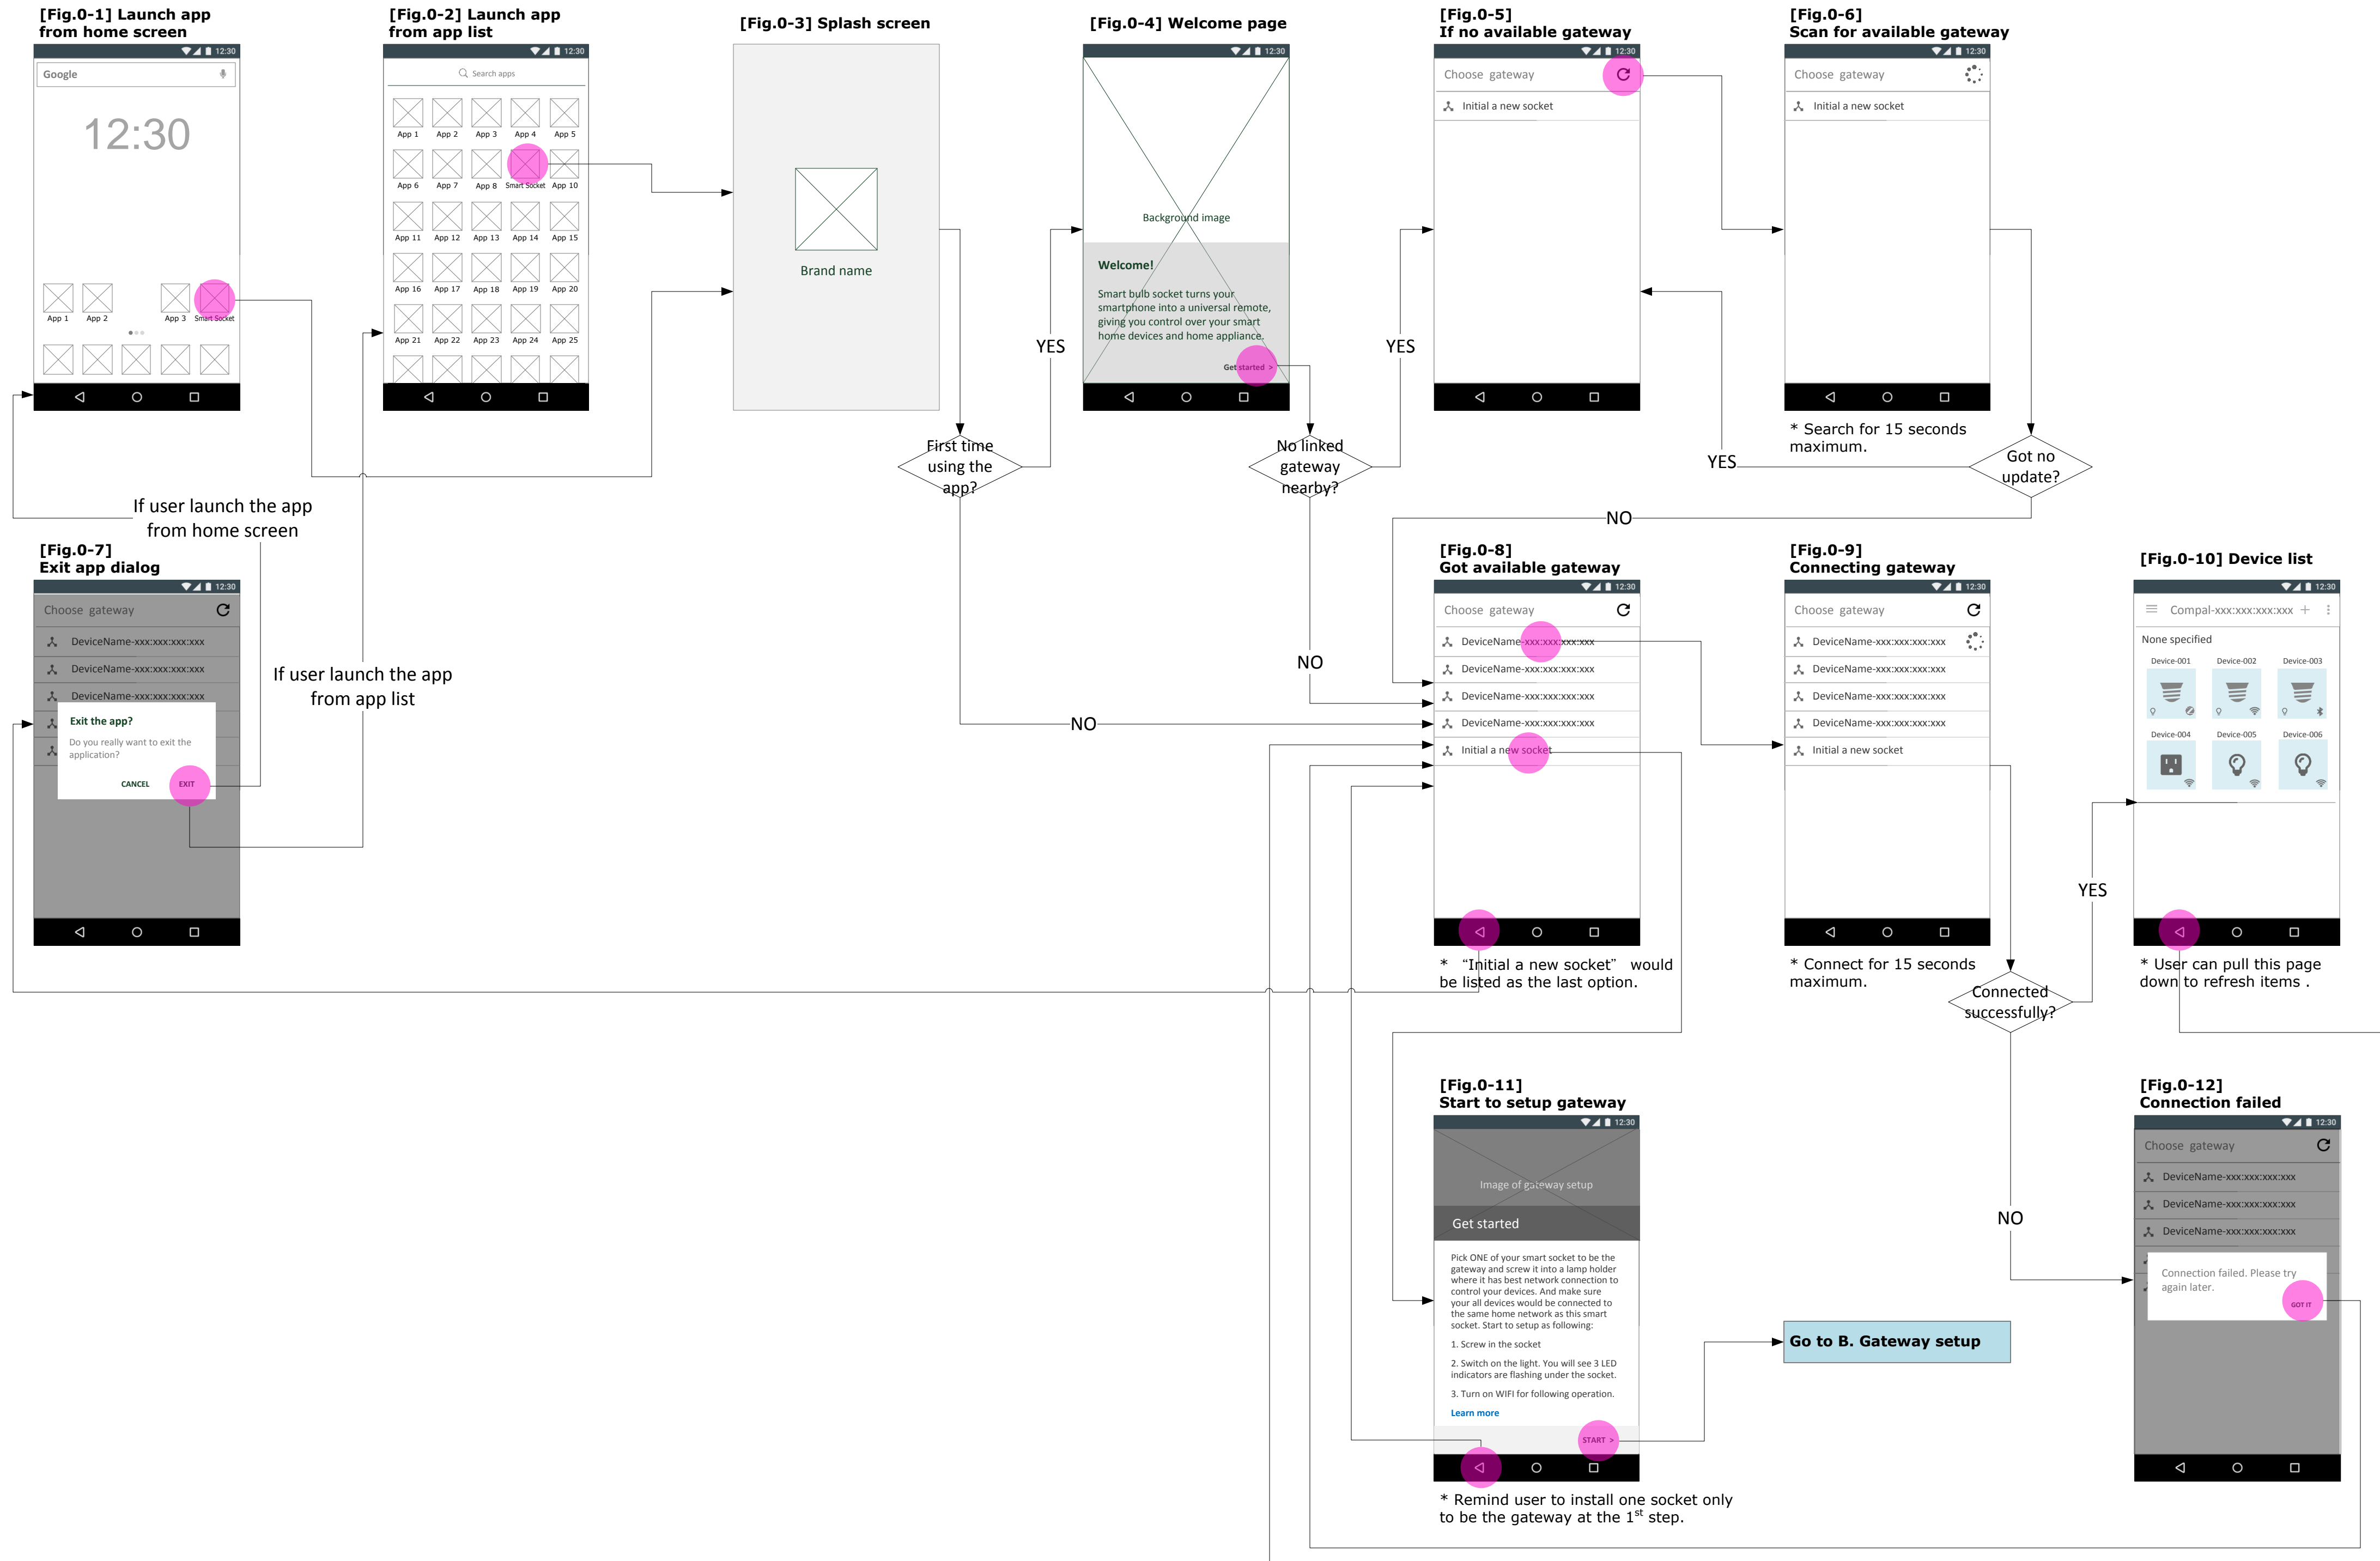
[Fig.0-1] Launch app from home screen

12:30

Google

12:30

App 1 App 2 App 3 Smart Socket

[Fig.0-2] Launch app from app list

12:30

Search apps

App 1 App 2 App 3 App 4 App 5
App 6 App 7 App 8 Smart Socket App 10
App 11 App 12 App 13 App 14 App 15
App 16 App 17 App 18 App 19 App 20
App 21 App 22 App 23 App 24 App 25

[Fig.0-3] Splash screen

Brand name

[Fig.0-4] Welcome page

12:30

Background image

Welcome!

Smart bulb socket turns your smartphone into a universal remote, giving you control over your smart home devices and home appliance.

Get started >

[Fig.0-5] If no available gateway

12:30

Choose gateway

Initial a new socket

[Fig.0-6] Scan for available gateway

12:30

Choose gateway

Initial a new socket

* Search for 15 seconds maximum.

First time using the app?

YES

No linked gateway nearby?

YES

YES

Got no update?

NO

If user launch the app from home screen

[Fig.0-7] Exit app dialog

12:30

Choose gateway

DeviceName-xxx:xxx:xxx:xxx
DeviceName-xxx:xxx:xxx:xxx
DeviceName-xxx:xxx:xxx:xxx

Exit the app?

Do you really want to exit the application?

CANCEL EXIT

If user launch the app from app list

NO

NO

[Fig.0-8] Got available gateway

12:30

Choose gateway

DeviceName-xxx:xxx:xxx:xxx
DeviceName-xxx:xxx:xxx:xxx
DeviceName-xxx:xxx:xxx:xxx
DeviceName-xxx:xxx:xxx:xxx
Initial a new socket

* “Initial a new socket” would be listed as the last option.

[Fig.0-9] Connecting gateway

12:30

Choose gateway

DeviceName-xxx:xxx:xxx:xxx
DeviceName-xxx:xxx:xxx:xxx
DeviceName-xxx:xxx:xxx:xxx
DeviceName-xxx:xxx:xxx:xxx
Initial a new socket

* Connect for 15 seconds maximum.

Connected successfully?

YES

NO

[Fig.0-10] Device list

12:30

Compal-xxx:xxx:xxx:xxx

None specified

Device-001 Device-002 Device-003
Device-004 Device-005 Device-006

* User can pull this page down to refresh items .

[Fig.0-11] Start to setup gateway

12:30

Image of gateway setup

Get started

Pick ONE of your smart socket to be the gateway and screw it into a lamp holder where it has best network connection to control your devices. And make sure your all devices would be connected to the same home network as this smart socket. Start to setup as following:

1. Screw in the socket

2. Switch on the light. You will see 3 LED indicators are flashing under the socket.

3. Turn on WIFI for following operation.

Learn more

START >

* Remind user to install one socket only to be the gateway at the 1$^{st}$ step.

Go to B. Gateway setup

[Fig.0-12] Connection failed

12:30

Choose gateway

DeviceName-xxx:xxx:xxx:xxx
DeviceName-xxx:xxx:xxx:xxx
DeviceName-xxx:xxx:xxx:xxx

Connection failed. Please try again later.

GOT IT